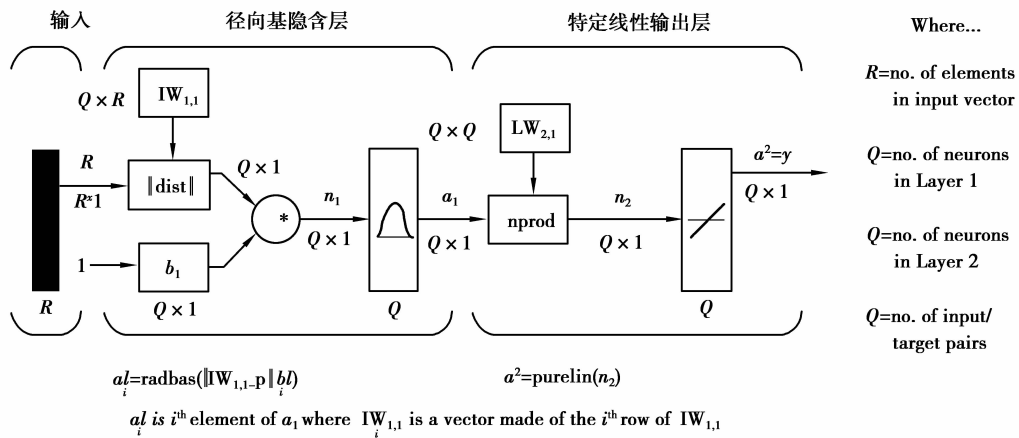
输入

径向基隐含层

特定线性输出层

Where...

$R$=no. of elements in input vector

$Q$=no. of neurons in Layer 1

$Q$=no. of neurons in Layer 2

$Q$=no. of input/ target pairs

$Q \times R$

$IW_{1,1}$

$R$

$R^x1$

‖dist‖

$Q \times 1$

*

$n_1$

$Q \times 1$

$a_1$

$Q \times 1$

$Q \times Q$

$LW_{2,1}$

nprod

$n_2$

$Q \times 1$

$a^2=y$

$Q \times 1$

1

$b_1$

$Q \times 1$

$R$

$Q$

$Q$

$\underset{i}{a}l$=radbas(‖$IW_{1,1}$-p‖$\underset{i}{b}l$)

$a^2$=purelin($n_2$)

$\underset{i}{a}l$ is $i^{th}$ element of $a_1$ where $\underset{i}{IW}_{1,1}$ is a vector made of the $i^{th}$ row of $IW_{1,1}$